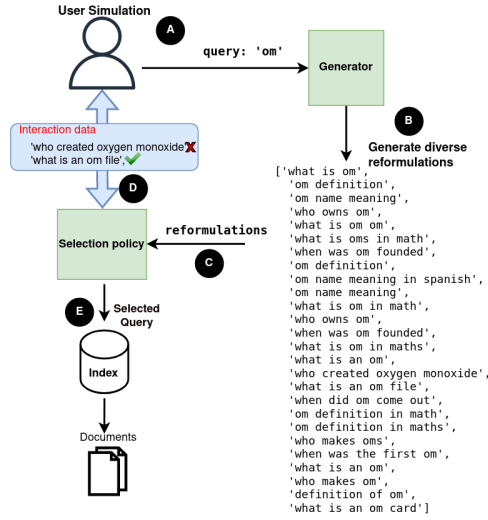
User Simulation

A

query: 'om'

Generator

B

Generate diverse reformulations

Interaction data

'who created oxygen monoxide'
'what is an om file',

D

Selection policy

reformulations

C

E

Selected Query

Index

Documents

['what is om',
'om definition',
'om name meaning',
'who owns om',
'what is om',
'what is oms in math',
'when was om founded',
'om definition',
'om name meaning in spanish',
'om name meaning',
'what is om in math',
'who owns om',
'when was om founded',
'what is om in maths',
'what is an om',
'who created oxygen monoxide',
'what is an om file',
'when did om come out',
'om definition in math',
'om definition in maths',
'who makes oms',
'when was the first om',
'what is an om',
'who makes om',
'definition of om',
'what is an om card']